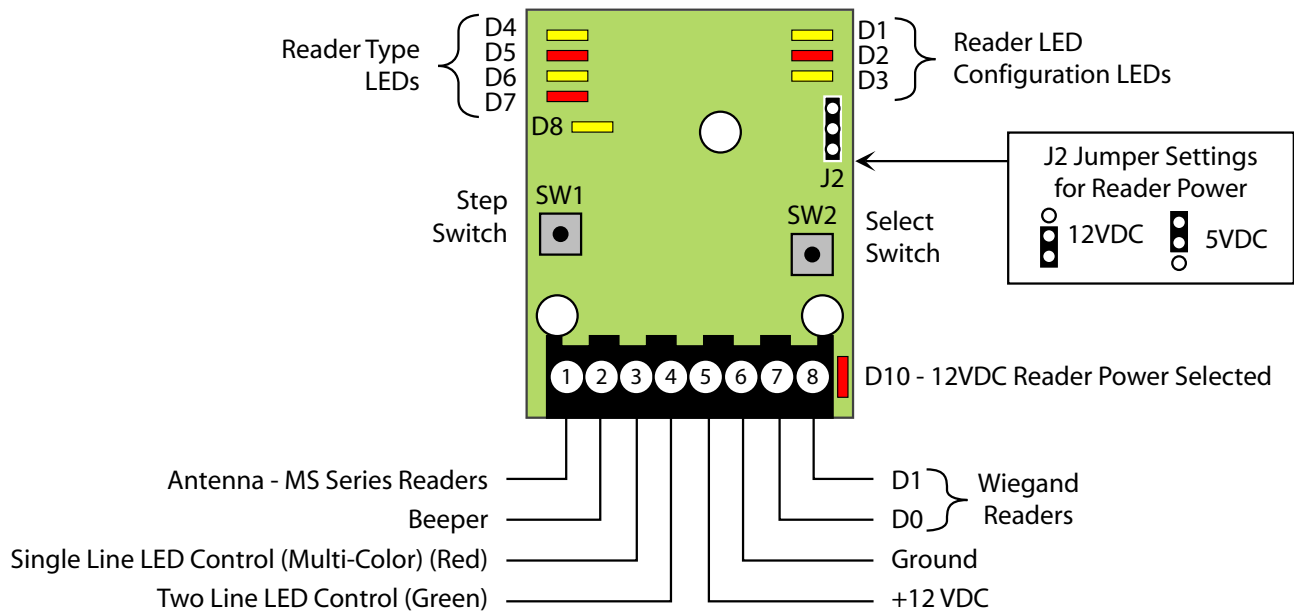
Reader Type LEDs

D4
D5
D6
D7

D8

D1
D2
D3

Reader LED Configuration LEDs

J2

J2 Jumper Settings for Reader Power

12VDC

5VDC

Step Switch

SW1

SW2

Select Switch

1 2 3 4 5 6 7 8

D10 - 12VDC Reader Power Selected

Antenna - MS Series Readers

Beeper

Single Line LED Control (Multi-Color) (Red)

Two Line LED Control (Green)

D1

D0

Wiegand Readers

Ground

+12 VDC